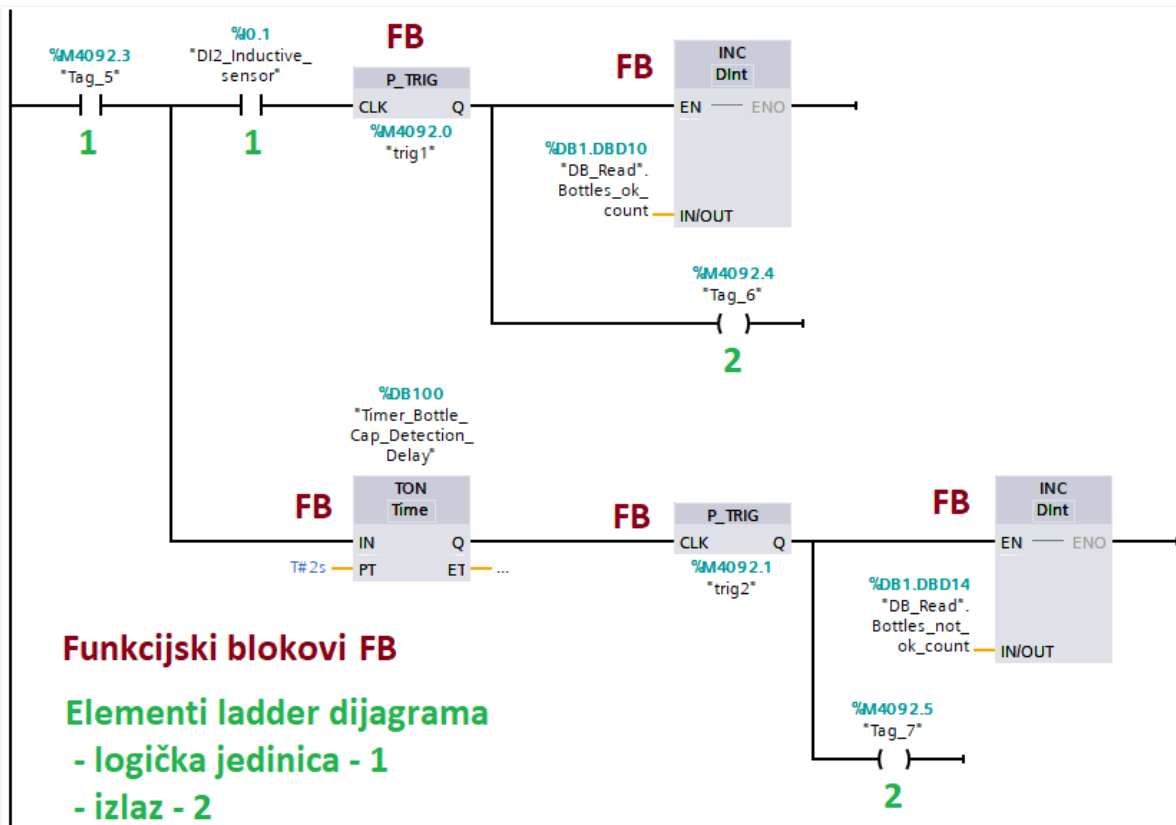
%M4092.3
"Tag_5"
1

%I0.1
"DI2_Inductive_sensor"
1

FB
P_TRIG
CLK Q
%M4092.0
"trig1"

FB
INC
DInt
EN ENO
%DB1.DBD10
"DB_Read".
Bottles_ok_count
IN/OUT

%M4092.4
"Tag_6"
2

%DB100
"Timer_Bottle_Cap_Detection_Delay"
FB
TON
Time
IN Q
T#2s PT ET ...

FB
P_TRIG
CLK Q
%M4092.1
"trig2"

FB
INC
DInt
EN ENO
%DB1.DBD14
"DB_Read".
Bottles_not_ok_count
IN/OUT

%M4092.5
"Tag_7"
2

Funkcijski blokovi FB

Elementi ladder dijagrama
- logička jedinica - 1
- izlaz - 2